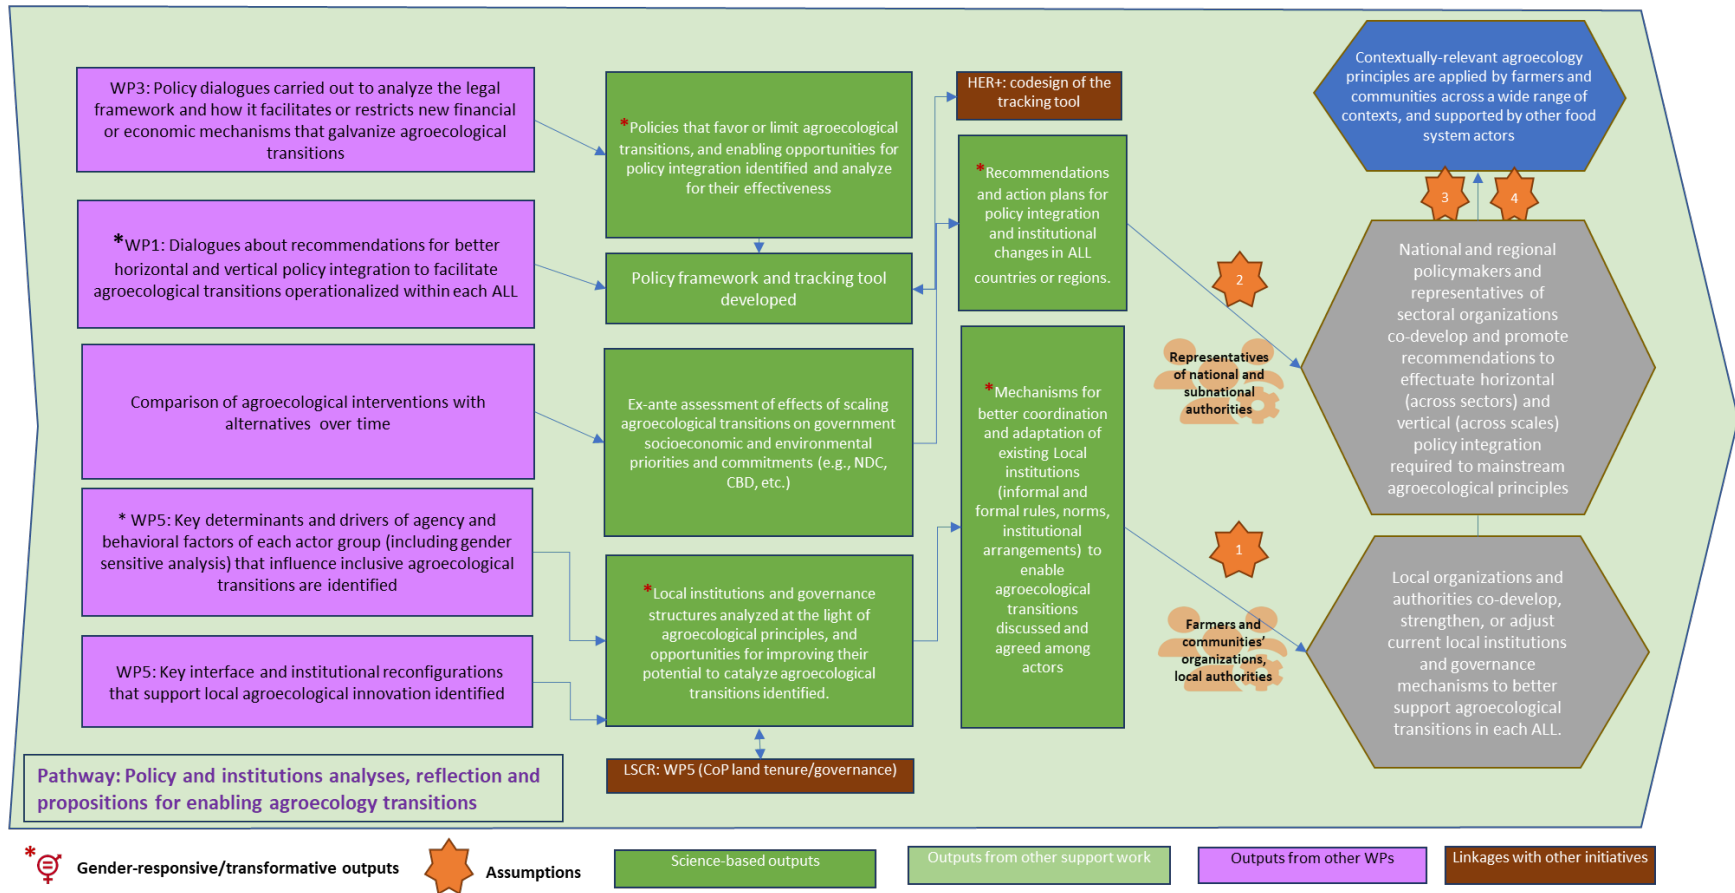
WP3: Policy dialogues carried out to analyze the legal framework and how it facilitates or restricts new financial or economic mechanisms that galvanize agroecological transitions

*WP1: Dialogues about recommendations for better horizontal and vertical policy integration to facilitate agroecological transitions operationalized within each ALL

Comparison of agroecological interventions with alternatives over time

* WP5: Key determinants and drivers of agency and behavioral factors of each actor group (including gender sensitive analysis) that influence inclusive agroecological transitions are identified

WP5: Key interface and institutional reconfigurations that support local agroecological innovation identified

*Policies that favor or limit agroecological transitions, and enabling opportunities for policy integration identified and analyze for their effectiveness

Policy framework and tracking tool developed

Ex-ante assessment of effects of scaling agroecological transitions on government socioeconomic and environmental priorities and commitments (e.g., NDC, CBD, etc.)

*Local institutions and governance structures analyzed at the light of agroecological principles, and opportunities for improving their potential to catalyze agroecological transitions identified.

LSCR: WP5 (CoP land tenure/governance)

HER+: codesign of the tracking tool

*Recommendations and action plans for policy integration and institutional changes in ALL countries or regions.

*Mechanisms for better coordination and adaptation of existing Local institutions (informal and formal rules, norms, institutional arrangements) to enable agroecological transitions discussed and agreed among actors

2

Representatives of national and subnational authorities

1

Farmers and communities' organizations, local authorities

Contextually-relevant agroecology principles are applied by farmers and communities across a wide range of contexts, and supported by other food system actors

3

4

National and regional policymakers and representatives of sectoral organizations co-develop and promote recommendations to effectuate horizontal (across sectors) and vertical (across scales) policy integration required to mainstream agroecological principles

Local organizations and authorities co-develop, strengthen, or adjust current local institutions and governance mechanisms to better support agroecological transitions in each ALL.

Pathway: Policy and institutions analyses, reflection and propositions for enabling agroecology transitions

* Gender-responsive/transformative outputs

Assumptions

Science-based outputs

Outputs from other support work

Outputs from other WPs

Linkages with other initiatives